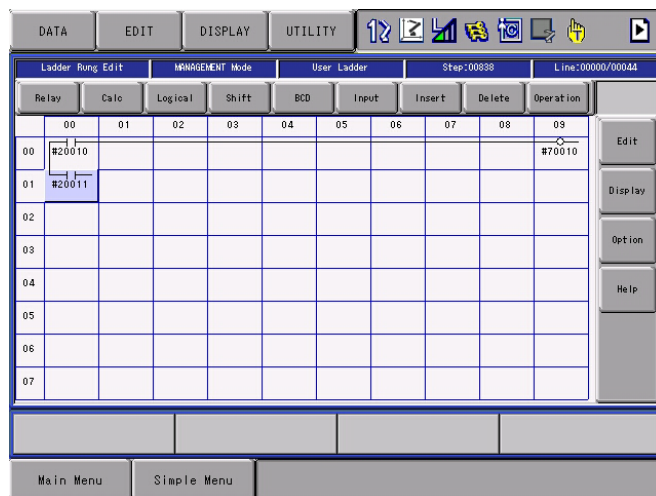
DATA EDIT DISPLAY UTILITY

Ladder Rung Edit | MANAGEMENT Mode | User Ladder | Step:00838 | Line:00000/00044

Relay | Calc | Logical | Shift | BCD | Input | Insert | Delete | Operation

|  | 00 | 01 | 02 | 03 | 04 | 05 | 06 | 07 | 08 | 09 |
|---|---|---|---|---|---|---|---|---|---|---|
| 00 | #20010 |  |  |  |  |  |  |  |  | #70010 |
| 01 | #20011 |  |  |  |  |  |  |  |  |  |
| 02 |  |  |  |  |  |  |  |  |  |  |
| 03 |  |  |  |  |  |  |  |  |  |  |
| 04 |  |  |  |  |  |  |  |  |  |  |
| 05 |  |  |  |  |  |  |  |  |  |  |
| 06 |  |  |  |  |  |  |  |  |  |  |
| 07 |  |  |  |  |  |  |  |  |  |  |

Edit
Display
Option
Help

Main Menu
Simple Menu